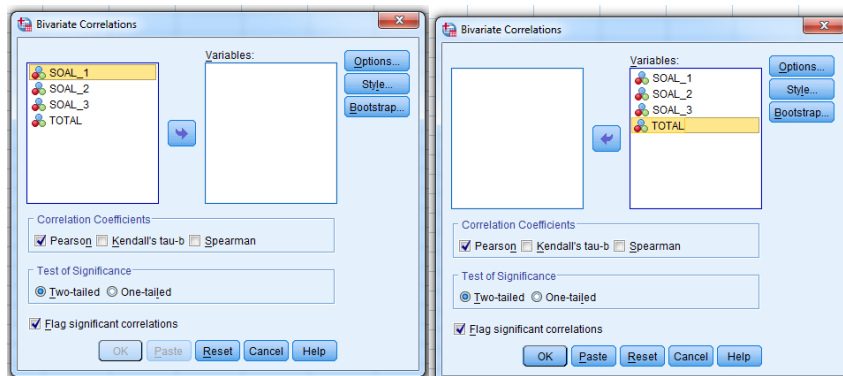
Bivariate Correlations

SOAL_1
SOAL_2
SOAL_3
TOTAL

Variables:

Options...
Style...
Bootstrap...

Correlation Coefficients
Pearson Kendall's tau-b Spearman

Test of Significance
Two-tailed One-tailed

Flag significant correlations

OK Paste Reset Cancel Help

Bivariate Correlations

Variables:
SOAL_1
SOAL_2
SOAL_3
TOTAL

Options...
Style...
Bootstrap...

Correlation Coefficients
Pearson Kendall's tau-b Spearman

Test of Significance
Two-tailed One-tailed

Flag significant correlations

OK Paste Reset Cancel Help